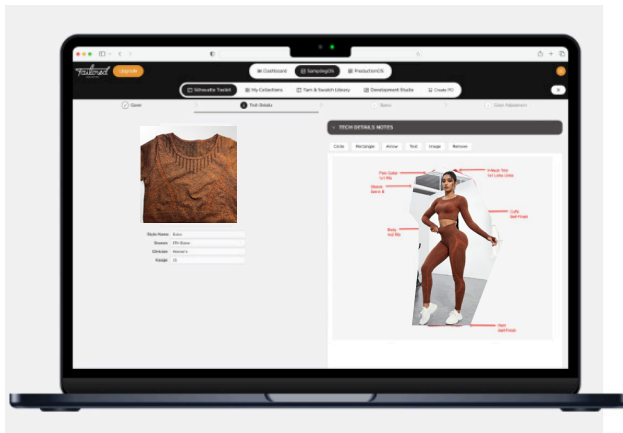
Tailored

Upgrade

Dashboard

SamplingOS

ProductionOS

Silhouette Toolkit

My Collections

Yarn & Swatch Library

Development Studio

Create PO

Cover

Tech Details

Specs

Color Placement

TECH DETAILS NOTES

Circle

Rectangle

Arrow

Text

Image

Remove

Style Name

Boho

Season

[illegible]

Category

Women's

Gauge

12

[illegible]

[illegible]

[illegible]

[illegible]

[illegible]

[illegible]